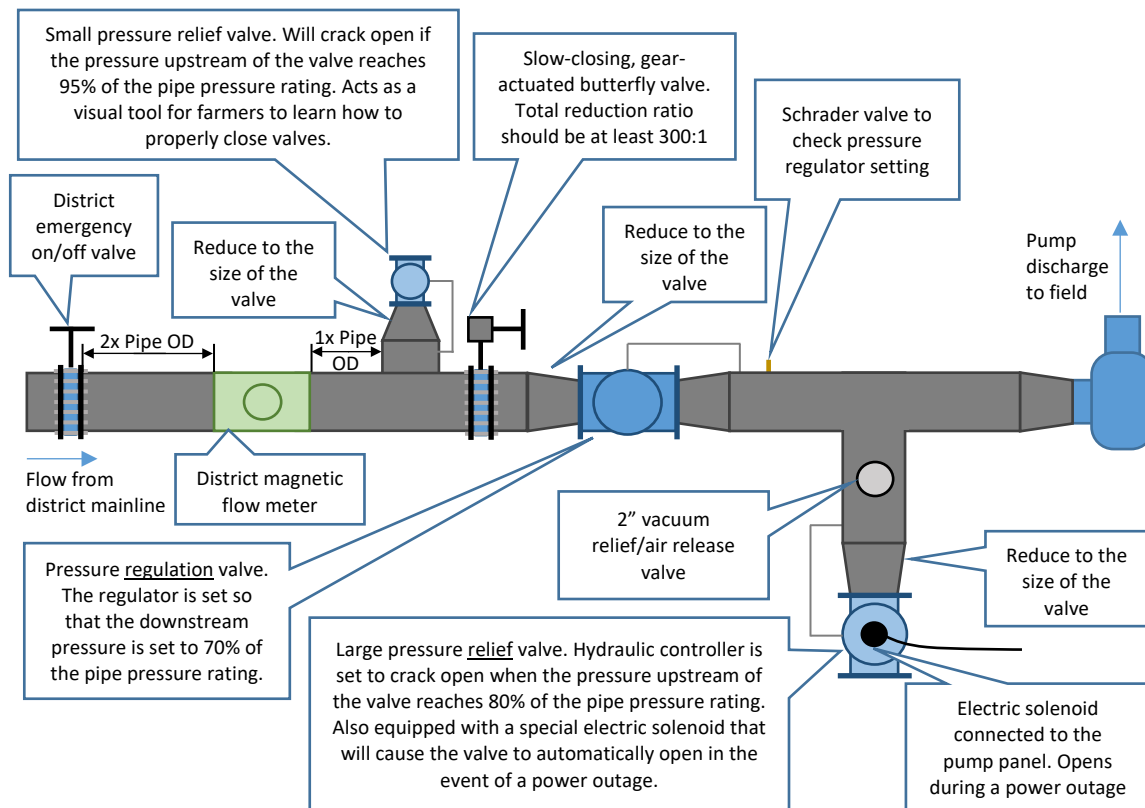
Small pressure relief valve. Will crack open if the pressure upstream of the valve reaches 95% of the pipe pressure rating. Acts as a visual tool for farmers to learn how to properly close valves.

Slow-closing, gear-actuated butterfly valve. Total reduction ratio should be at least 300:1

Schrader valve to check pressure regulator setting

District emergency on/off valve

Reduce to the size of the valve

Reduce to the size of the valve

Pump discharge to field

2x Pipe OD

1x Pipe OD

Flow from district mainline

District magnetic flow meter

2” vacuum relief/air release valve

Reduce to the size of the valve

Pressure regulation valve. The regulator is set so that the downstream pressure is set to 70% of the pipe pressure rating.

Large pressure relief valve. Hydraulic controller is set to crack open when the pressure upstream of the valve reaches 80% of the pipe pressure rating. Also equipped with a special electric solenoid that will cause the valve to automatically open in the event of a power outage.

Electric solenoid connected to the pump panel. Opens during a power outage